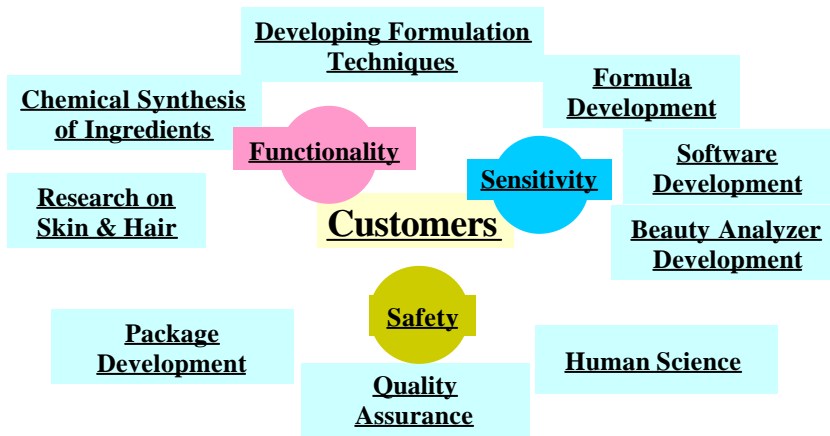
Developing Formulation Techniques

Chemical Synthesis of Ingredients

Formula Development

Functionality

Sensitivity

Software Development

Research on Skin & Hair

Customers

Beauty Analyzer Development

Safety

Package Development

Human Science

Quality Assurance